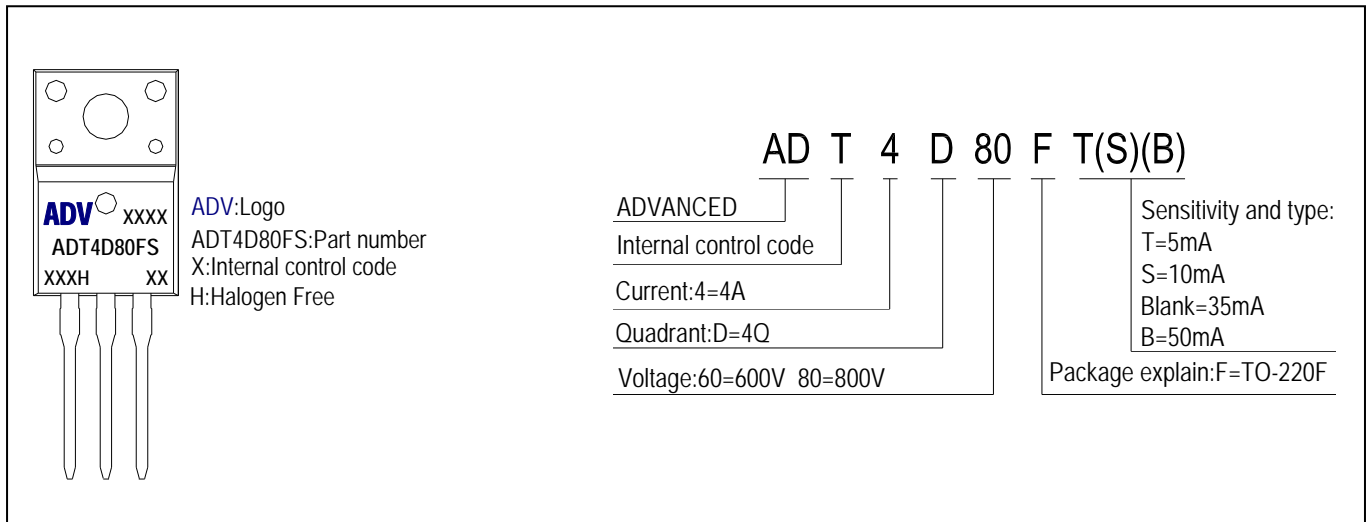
ADV XXXX
ADT4D80FS
XXXH XX

ADV:Logo
ADT4D80FS:Part number
X:Internal control code
H:Halogen Free

AD T 4 D 80 F T(S)(B)

ADVANCED

Internal control code

Current:4=4A

Quadrant:D=4Q

Voltage:60=600V 80=800V

Sensitivity and type:
T=5mA
S=10mA
Blank=35mA
B=50mA

Package explain:F=TO-220F